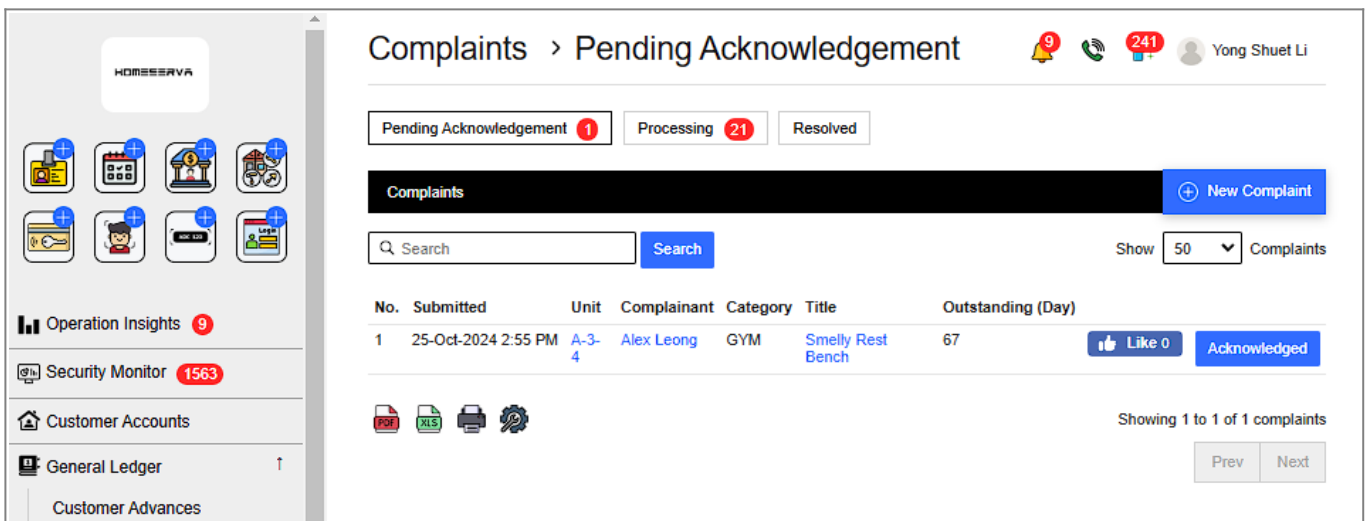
HOMESERVA

ABC 123

Operation Insights 9

Security Monitor 1563

Customer Accounts

General Ledger

Customer Advances

Complaints › Pending Acknowledgement

9

241

Yong Shuet Li

Pending Acknowledgement 1

Processing 21

Resolved

Complaints

New Complaint

Search

Search

Show 50 Complaints

| No. | Submitted | Unit | Complainant | Category | Title | Outstanding (Day) | | |
|---|---|---|---|---|---|---|---|---|
| 1 | 25-Oct-2024 2:55 PM | A-3-4 | Alex Leong | GYM | Smelly Rest Bench | 67 | Like 0 | Acknowledged |

PDF XLS

Showing 1 to 1 of 1 complaints

Prev Next